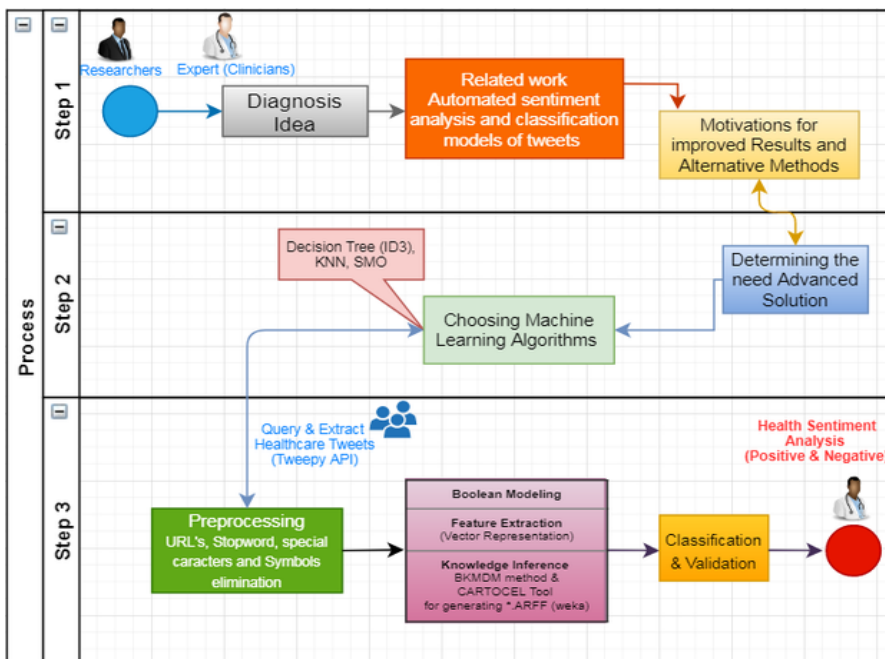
Process

Step 1

Researchers

Expert (Clinicians)

Diagnosis Idea

Related work Automated sentiment analysis and classification models of tweets

Motivations for improved Results and Alternative Methods

Step 2

Decision Tree (ID3), KNN, SMO

Determining the need Advanced Solution

Choosing Machine Learning Algorithms

Step 3

Query & Extract Healthcare Tweets (Tweepy API)

Health Sentiment Analysis (Positive & Negative)

Preprocessing
URL's, Stopword, special caracters and Symbols elimination

Boolean Modeling

Feature Extraction
(Vector Representation)

Knowledge Inference
BKMDM method & CARTOCEL Tool for generating *.ARFF (weka)

Classification & Validation